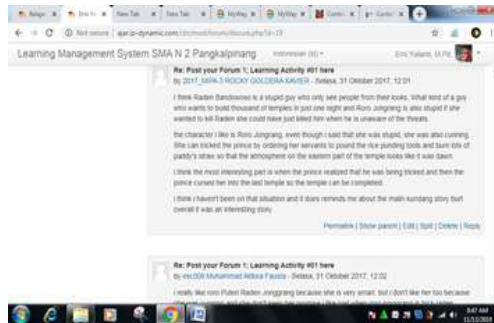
Belajar | Eno Yu | New Tab | New Tab | MyWay | MyWay | Gmail | Contoh

Not secure | ajar.sr-dynamic.com/.../mod/forum/discuss.php?d=15

Learning Management System SMA N 2 Pangkalpinang

Indonesian (id) ▾

Eno Yulaini, M.Pd

Re: Post your Forum 1: Learning Activity #01 here
by 2017_XIIPA 3 ROCKY GOLDERA XAVIER - Selasa, 31 Oktober 2017, 12:01

I think Raden Bandowoso is a stupid guy who only see people from their looks. What kind of a guy who wants to build thousand of temples in just one night and Roro Jongrang is also stupid if she wanted to kill Raden she could have just killed him when he is unaware of the threats.

the character i like is Roro Jongrang, even though i said that she was stupid, she was also cunning. She can tricked the prince by ordering her servants to pound the rice pounding tools and burn lots of paddy's straw so that the atmosphere on the eastern part of the temple looks like it was dawn.

I think the most interesting part is when the prince realized that he was being tricked and then the prince cursed her into the last temple so the temple can be completed.

I think i haven't been on that situation and it does reminds me about the malin kundang story but overall it was an interesting story

Permalink | Show parent | Edit | Split | Delete | Reply

Re: Post your Forum 1: Learning Activity #01 here
by exc009 Muhammad Akbara Fausta - Selasa, 31 Oktober 2017, 12:02

i really like roro Puteri Raden Jonggrang because she is very smart, but i don't like her too because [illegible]

8:47 AM
11/1/2017